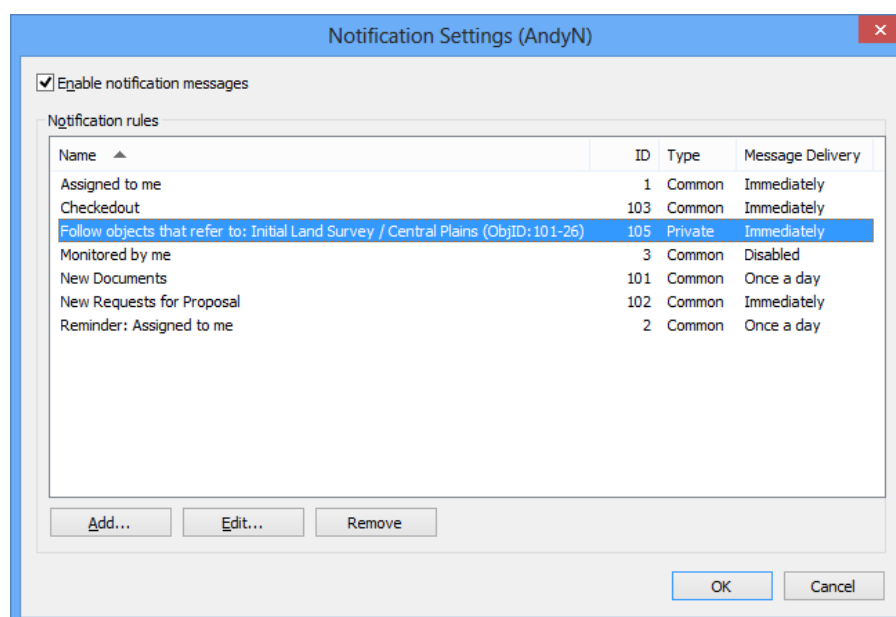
Notification Settings (AndyN)

Enable notification messages

Notification rules

| Name | ID | Type | Message Delivery |
|---|---|---|---|
| Assigned to me | 1 | Common | Immediately |
| Checkedout | 103 | Common | Immediately |
| Follow objects that refer to: Initial Land Survey / Central Plains (ObjID:101-26) | 105 | Private | Immediately |
| Monitored by me | 3 | Common | Disabled |
| New Documents | 101 | Common | Once a day |
| New Requests for Proposal | 102 | Common | Immediately |
| Reminder: Assigned to me | 2 | Common | Once a day |

Add... Edit... Remove

OK Cancel